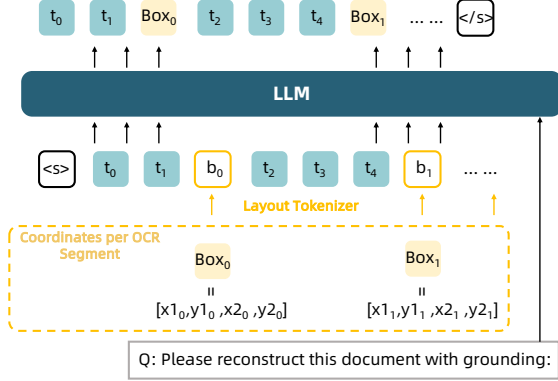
$t_0$ $t_1$ $Box_0$ $t_2$ $t_3$ $t_4$ $Box_1$ … … </s>

LLM

<s> $t_0$ $t_1$ $b_0$ $t_2$ $t_3$ $t_4$ $b_1$ … …

Layout Tokenizer

Coordinates per OCR Segment

$Box_0$
=
$[x1_0, y1_0, x2_0, y2_0]$

$Box_1$
=
$[x1_1, y1_1, x2_1, y2_1]$

Q: Please reconstruct this document with grounding: